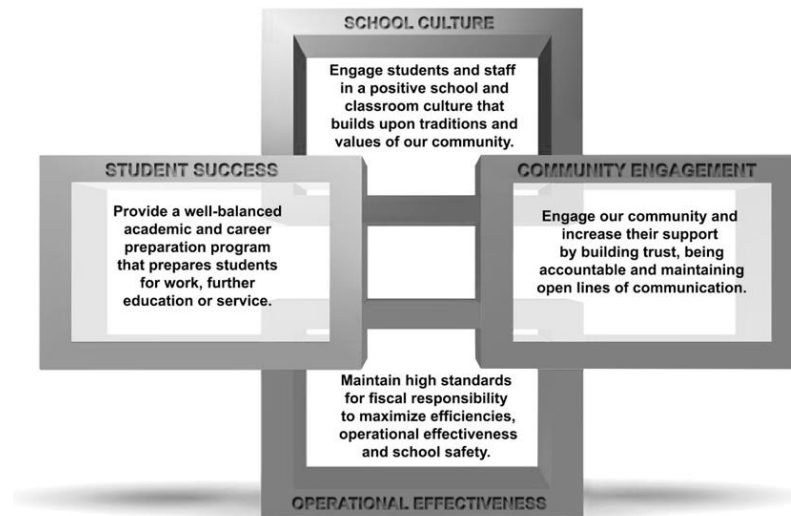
SCHOOL CULTURE

Engage students and staff in a positive school and classroom culture that builds upon traditions and values of our community.

STUDENT SUCCESS

Provide a well-balanced academic and career preparation program that prepares students for work, further education or service.

COMMUNITY ENGAGEMENT

Engage our community and increase their support by building trust, being accountable and maintaining open lines of communication.

Maintain high standards for fiscal responsibility to maximize efficiencies, operational effectiveness and school safety.

OPERATIONAL EFFECTIVENESS